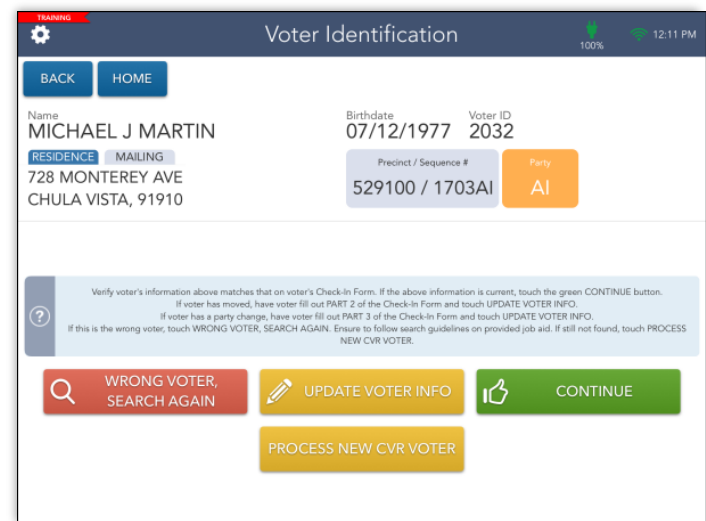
TRAINING

Voter Identification

100%

12:11 PM

BACK

HOME

Name
MICHAEL J MARTIN

Birthdate
07/12/1977

Voter ID
2032

RESIDENCE

MAILING

728 MONTEREY AVE
CHULA VISTA, 91910

Precinct / Sequence #
529100 / 1703AI

Party
AI

?

Verify voter's information above matches that on voter's Check-In Form. If the above information is current, touch the green CONTINUE button.
If voter has moved, have voter fill out PART 2 of the Check-In Form and touch UPDATE VOTER INFO.
If voter has a party change, have voter fill out PART 3 of the Check-In Form and touch UPDATE VOTER INFO.
If this is the wrong voter, touch WRONG VOTER, SEARCH AGAIN. Ensure to follow search guidelines on provided job aid. If still not found, touch PROCESS NEW CVR VOTER.

WRONG VOTER, SEARCH AGAIN

UPDATE VOTER INFO

CONTINUE

PROCESS NEW CVR VOTER